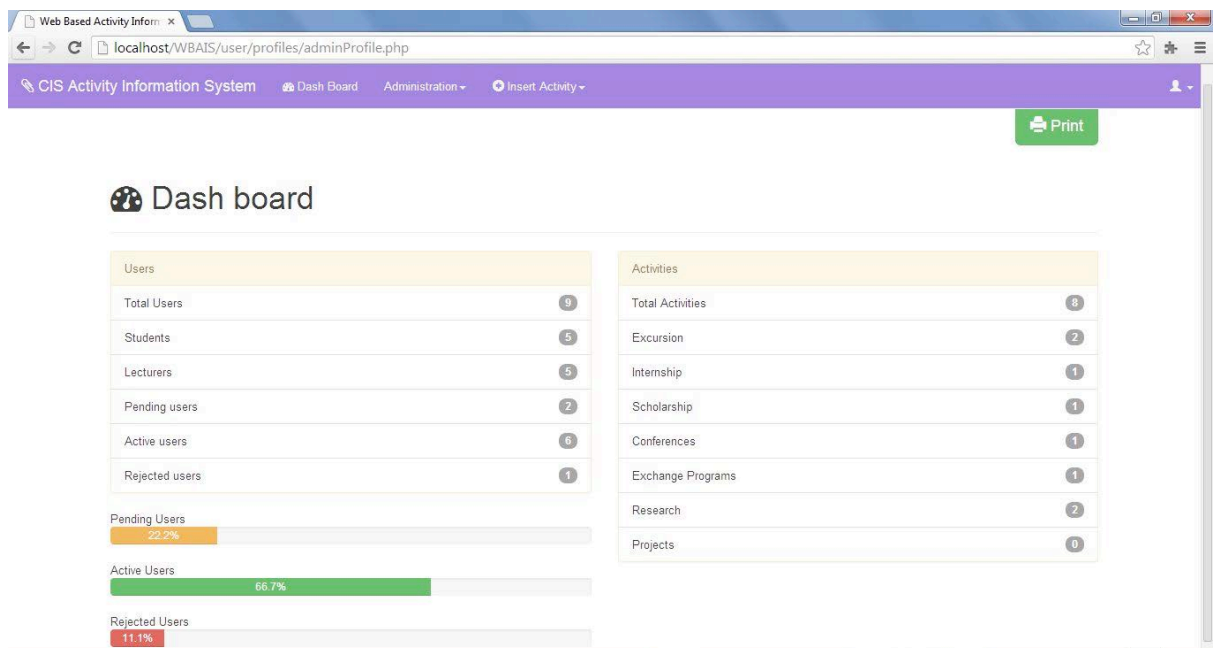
Web Based Activity Inform ×

localhost/WBAIS/user/profiles/adminProfile.php

CIS Activity Information System Dash Board Administration Insert Activity

Print

Dash board

| Users | |
|---|---|
| Total Users | 9 |
| Students | 5 |
| Lecturers | 5 |
| Pending users | 2 |
| Active users | 6 |
| Rejected users | 1 |

Pending Users
22.2%

Active Users
66.7%

Rejected Users
11.1%

| Activities | |
|---|---|
| Total Activities | 8 |
| Excursion | 2 |
| Internship | 1 |
| Scholarship | 1 |
| Conferences | 1 |
| Exchange Programs | 1 |
| Research | 2 |
| Projects | 0 |